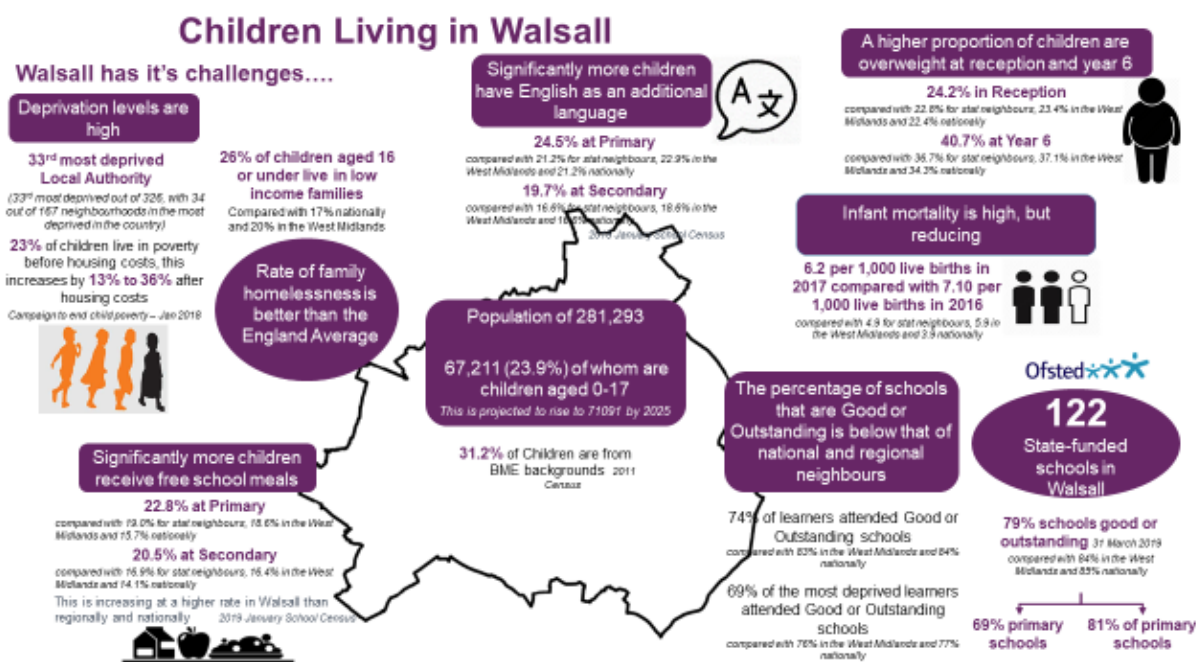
Children Living in Walsall

Walsall has it's challenges….

Deprivation levels are high

33$^{rd}$ most deprived Local Authority

(33$^{rd}$ most deprived out of 326, with 34 out of 167 neighbourhoods in the most deprived in the country)

23% of children live in poverty before housing costs, this increases by 13% to 36% after housing costs

Campaign to end child poverty – Jan 2018

26% of children aged 16 or under live in low income families

Compared with 17% nationally and 20% in the West Midlands

Rate of family homelessness is better than the England Average

Significantly more children have English as an additional language

24.5% at Primary

compared with 21.2% for stat neighbours, 22.9% in the West Midlands and 21.2% nationally

19.7% at Secondary

compared with 16.6% for stat neighbours, 18.6% in the West Midlands and 16.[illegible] nationally

2019 January School Census

A higher proportion of children are overweight at reception and year 6

24.2% in Reception

compared with 22.8% for stat neighbours, 23.4% in the West Midlands and 22.4% nationally

40.7% at Year 6

compared with 36.7% for stat neighbours, 37.1% in the West Midlands and 34.3% nationally

Infant mortality is high, but reducing

6.2 per 1,000 live births in 2017 compared with 7.10 per 1,000 live births in 2016

compared with 4.9 for stat neighbours, 5.9 in the West Midlands and 3.9 nationally

Population of 281,293

67,211 (23.9%) of whom are children aged 0-17

This is projected to rise to 71091 by 2025

31.2% of Children are from BME backgrounds 2011 Census

Ofsted

122

State-funded schools in Walsall

The percentage of schools that are Good or Outstanding is below that of national and regional neighbours

74% of learners attended Good or Outstanding schools

compared with 83% in the West Midlands and 84% nationally

69% of the most deprived learners attended Good or Outstanding schools

compared with 76% in the West Midlands and 77% nationally

79% schools good or outstanding 31 March 2019

compared with 84% in the West Midlands and 85% nationally

69% primary schools

81% of primary schools

Significantly more children receive free school meals

22.8% at Primary

compared with 19.0% for stat neighbours, 18.6% in the West Midlands and 15.7% nationally

20.5% at Secondary

compared with 16.9% for stat neighbours, 16.4% in the West Midlands and 14.1% nationally

This is increasing at a higher rate in Walsall than regionally and nationally 2019 January School Census